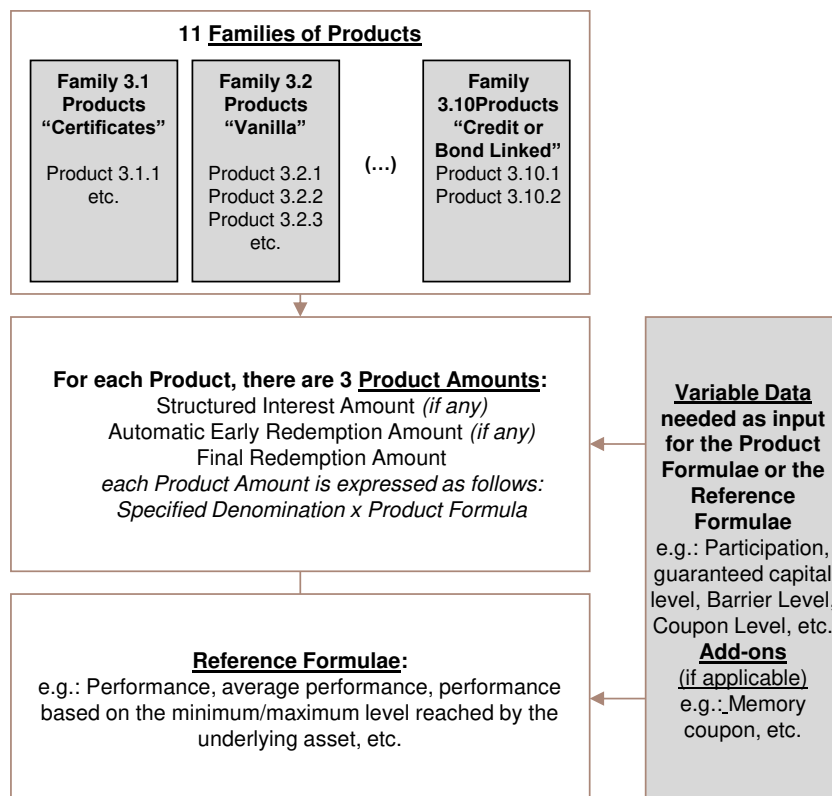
11 Families of Products

Family 3.1 Products "Certificates"

Product 3.1.1 etc.

Family 3.2 Products "Vanilla"

Product 3.2.1
Product 3.2.2
Product 3.2.3
etc.

(...)

Family 3.10Products "Credit or Bond Linked"
Product 3.10.1
Product 3.10.2

For each Product, there are 3 Product Amounts:
Structured Interest Amount *(if any)*
Automatic Early Redemption Amount *(if any)*
Final Redemption Amount
*each Product Amount is expressed as follows:*
*Specified Denomination x Product Formula*

Reference Formulae:
e.g.: Performance, average performance, performance based on the minimum/maximum level reached by the underlying asset, etc.

Variable Data needed as input for the Product Formulae or the Reference Formulae
e.g.: Participation, guaranteed capital level, Barrier Level, Coupon Level, etc.
Add-ons
(if applicable)
e.g.: Memory coupon, etc.